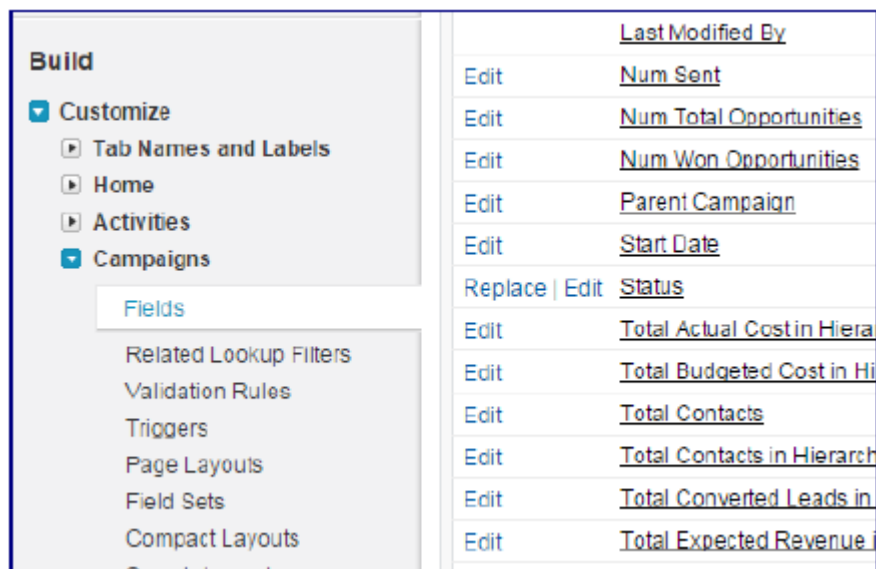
Build

Customize

Tab Names and Labels

Home

Activities

Campaigns

Fields

Related Lookup Filters

Validation Rules

Triggers

Page Layouts

Field Sets

Compact Layouts

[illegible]

| | |
|---|---|
| | Last Modified By |
| Edit | Num Sent |
| Edit | Num Total Opportunities |
| Edit | Num Won Opportunities |
| Edit | Parent Campaign |
| Edit | Start Date |
| Replace \| Edit | Status |
| Edit | Total Actual Cost in Hiera |
| Edit | Total Budgeted Cost in Hi |
| Edit | Total Contacts |
| Edit | Total Contacts in Hierarch |
| Edit | Total Converted Leads in |
| Edit | Total Expected Revenue i |